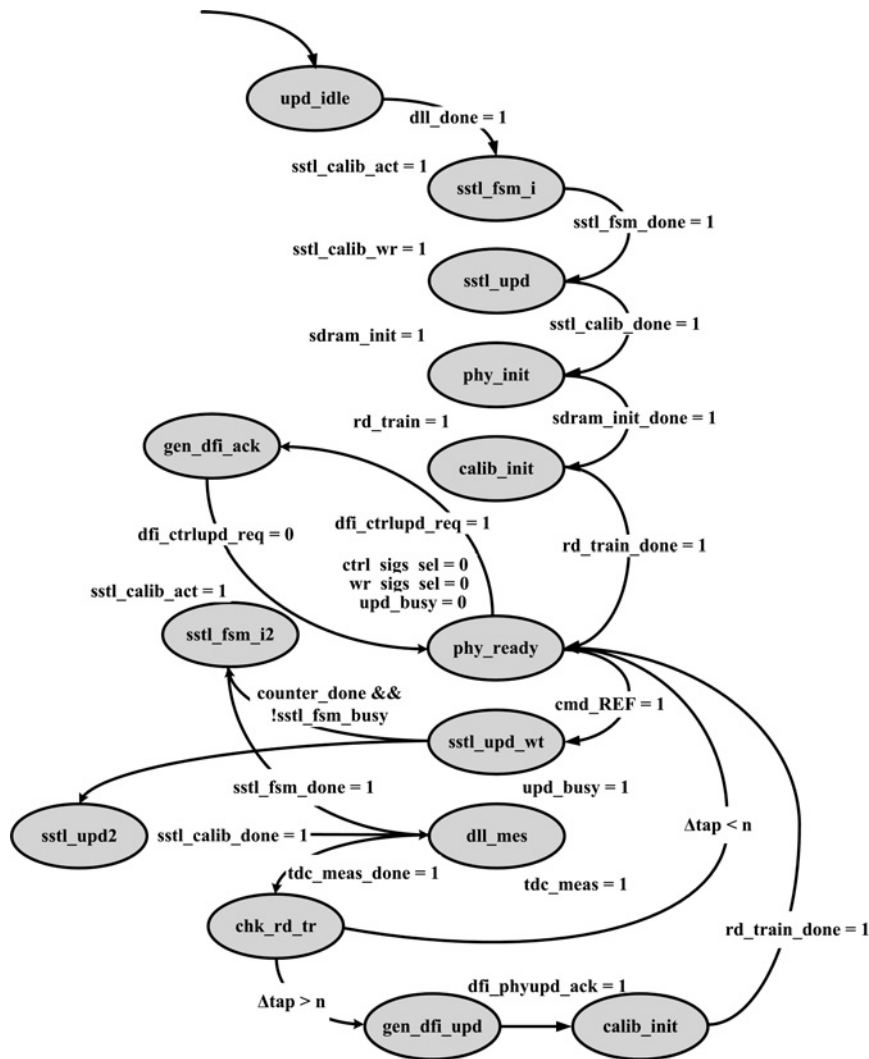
upd_idle
dll_done = 1
sstl_calib_act = 1
sstl_fsm_i
sstl_fsm_done = 1
sstl_calib_wr = 1
sstl_upd
sstl_calib_done = 1
sdram_init = 1
phy_init
rd_train = 1
sdram_init_done = 1
gen_dfi_ack
calib_init
dfi_ctrlupd_req = 0
dfi_ctrlupd_req = 1
rd_train_done = 1
ctrl sigs sel = 0
wr sigs sel = 0
upd_busy = 0
sstl_calib_act = 1
sstl_fsm_i2
phy_ready
counter_done &&
!sstl_fsm_busy
cmd_REF = 1
sstl_upd_wt
sstl_fsm_done = 1
upd_busy = 1
sstl_upd2
sstl_calib_done = 1
dll_mes
Δtap < n
tdc_meas_done = 1
tdc_meas = 1
chk_rd_tr
rd_train_done = 1
dfi_phyupd_ack = 1
Δtap > n
gen_dfi_upd
calib_init